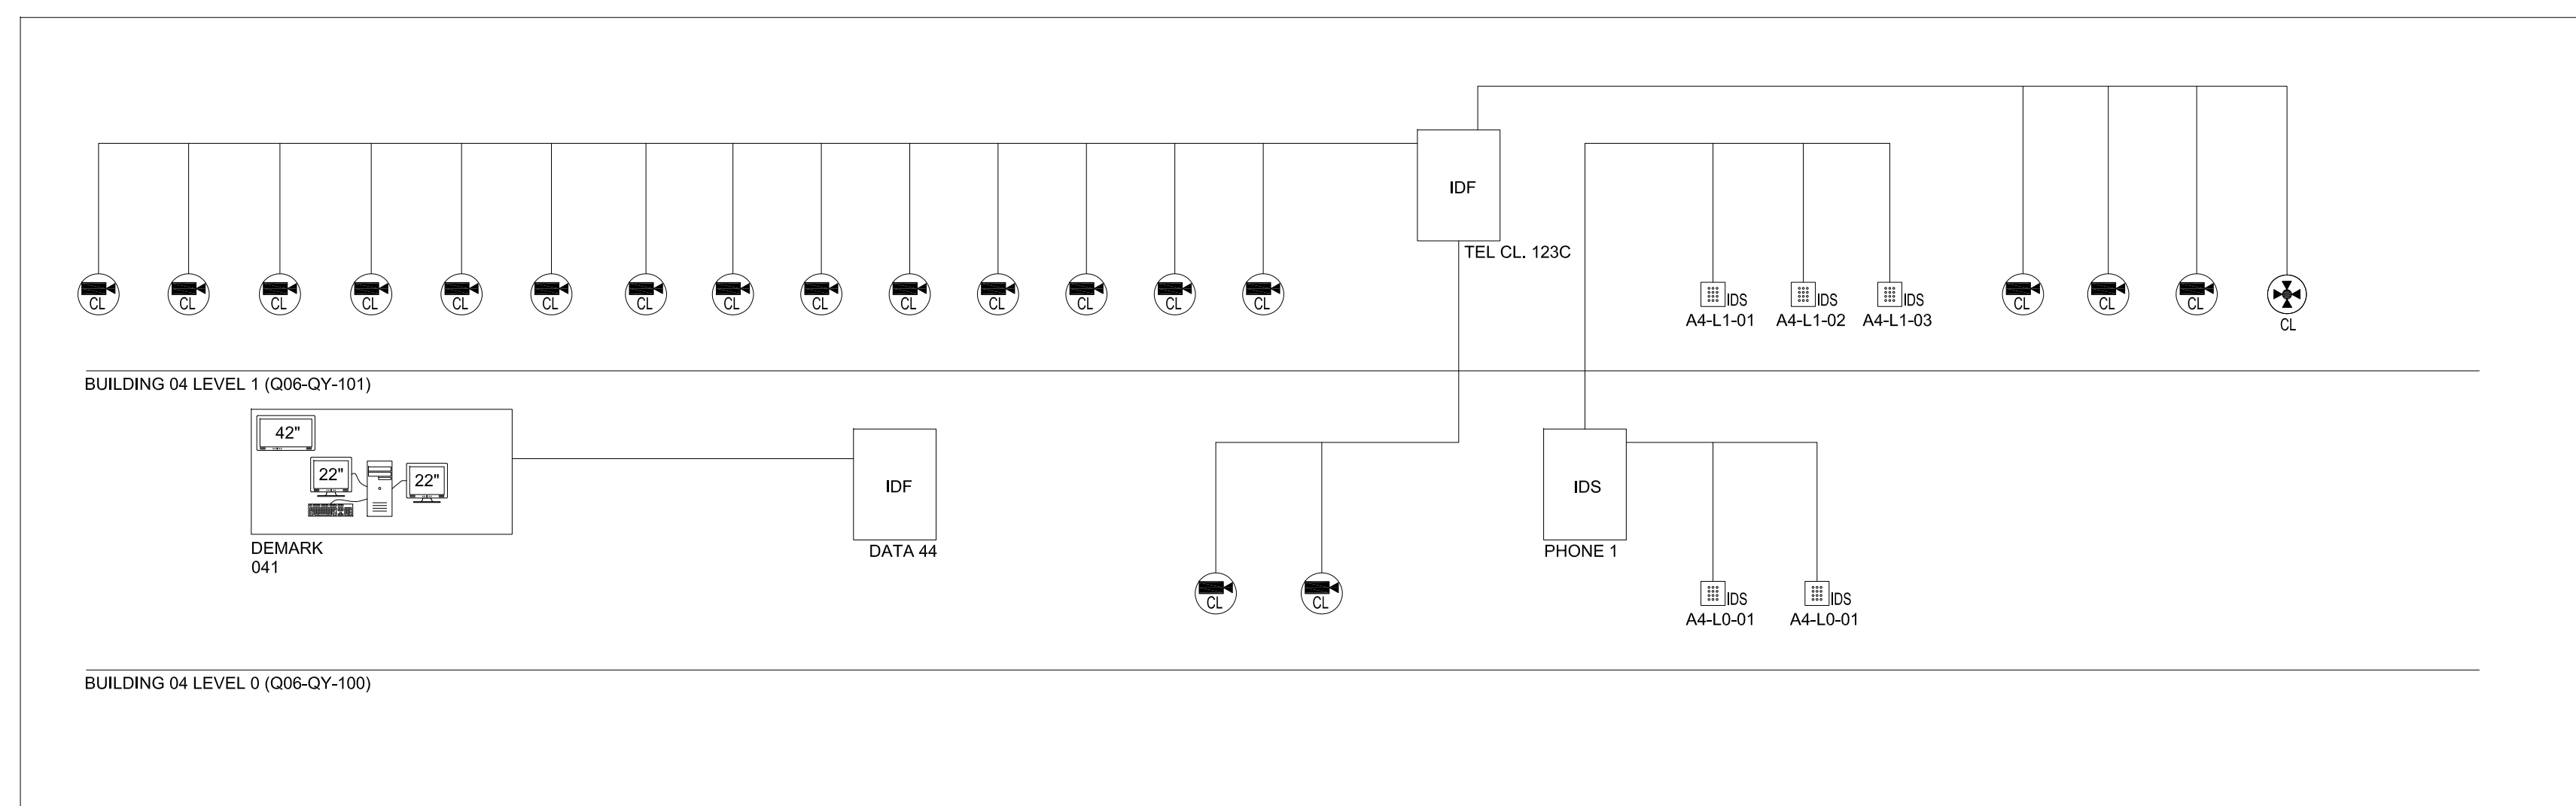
IDF
TEL CL. 123C

CL CL CL CL CL CL CL CL CL CL CL CL CL CL

IDS A4-L1-01
IDS A4-L1-02
IDS A4-L1-03

CL CL CL CL

BUILDING 04 LEVEL 1 (Q06-QY-101)

42"
22"
22"
DEMARK
041

IDF
DATA 44

CL CL

IDS
PHONE 1

IDS A4-L0-01
IDS A4-L0-01

BUILDING 04 LEVEL 0 (Q06-QY-100)